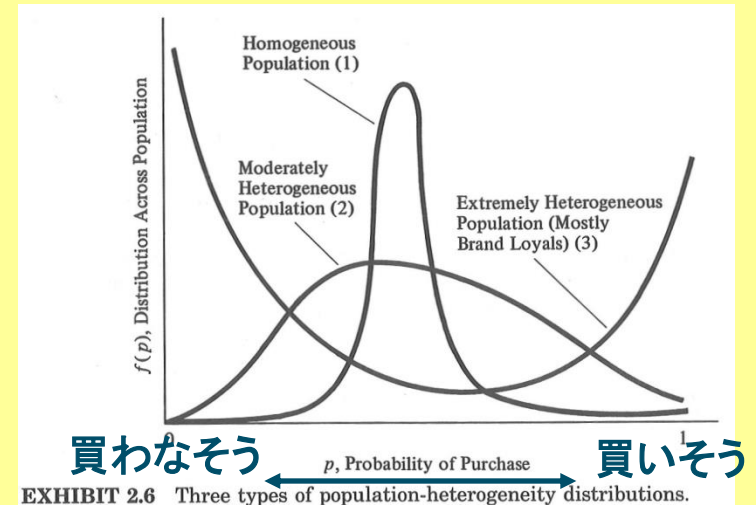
Homogeneous Population (1)

Moderately Heterogeneous Population (2)

Extremely Heterogeneous Population (Mostly Brand Loyals) (3)

$f(p)$, Distribution Across Population

0

1

買わなそう

買いそう

$p$, Probability of Purchase

EXHIBIT 2.6 Three types of population-heterogeneity distributions.